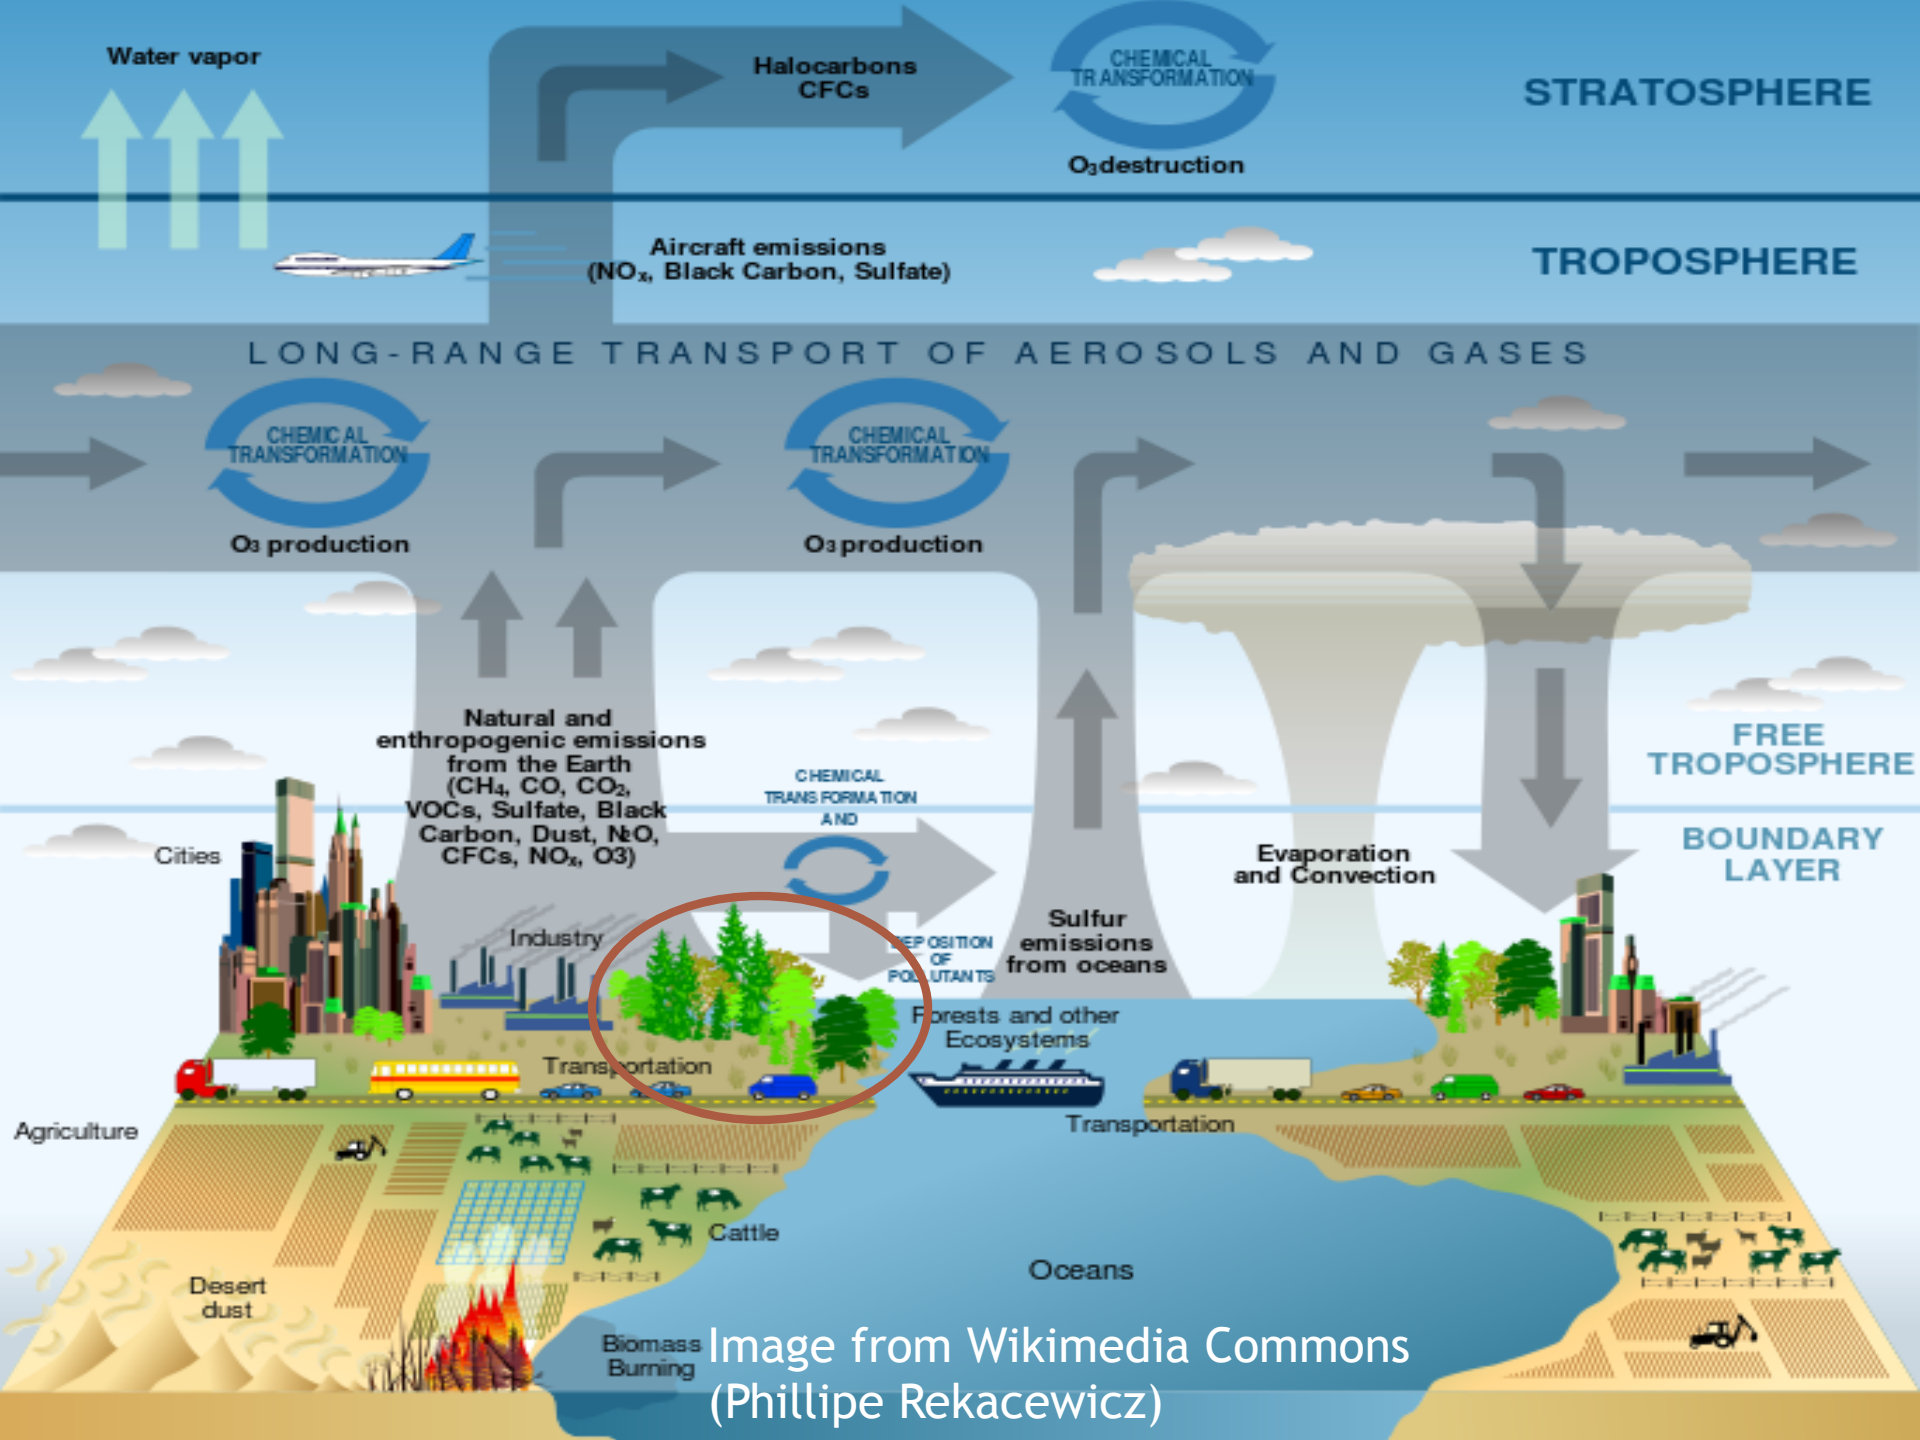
Water vapor

Halocarbons CFCs

CHEMICAL TRANSFORMATION

$O_3$destruction

STRATOSPHERE

Aircraft emissions ($NO_x$, Black Carbon, Sulfate)

TROPOSPHERE

LONG-RANGE TRANSPORT OF AEROSOLS AND GASES

CHEMICAL TRANSFORMATION

$O_3$ production

CHEMICAL TRANSFORMATION

$O_3$ production

Natural and enthropogenic emissions from the Earth ($CH_4$, CO, $CO_2$, VOCs, Sulfate, Black Carbon, Dust, $N_2O$, CFCs, $NO_x$, O3)

CHEMICAL TRANSFORMATION AND

DEPOSITION OF POLLUTANTS

Sulfur emissions from oceans

Evaporation and Convection

FREE TROPOSPHERE

BOUNDARY LAYER

Cities

Industry

Forests and other Ecosystems

Transportation

Transportation

Agriculture

Cattle

Oceans

Desert dust

Biomass Burning

Image from Wikimedia Commons (Phillipe Rekacewicz)